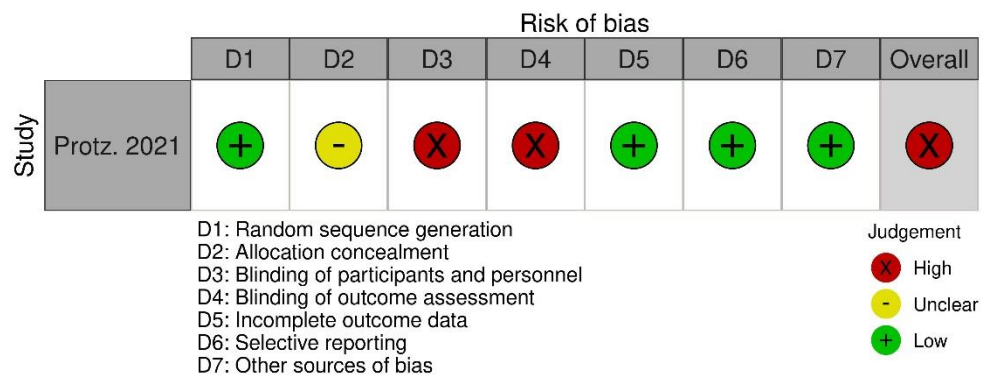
Risk of bias

| Study | D1 | D2 | D3 | D4 | D5 | D6 | D7 | Overall |
|---|---|---|---|---|---|---|---|---|
| Protz. 2021 | + | - | X | X | + | + | + | X |

D1: Random sequence generation
D2: Allocation concealment
D3: Blinding of participants and personnel
D4: Blinding of outcome assessment
D5: Incomplete outcome data
D6: Selective reporting
D7: Other sources of bias

Judgement
X High
- Unclear
+ Low